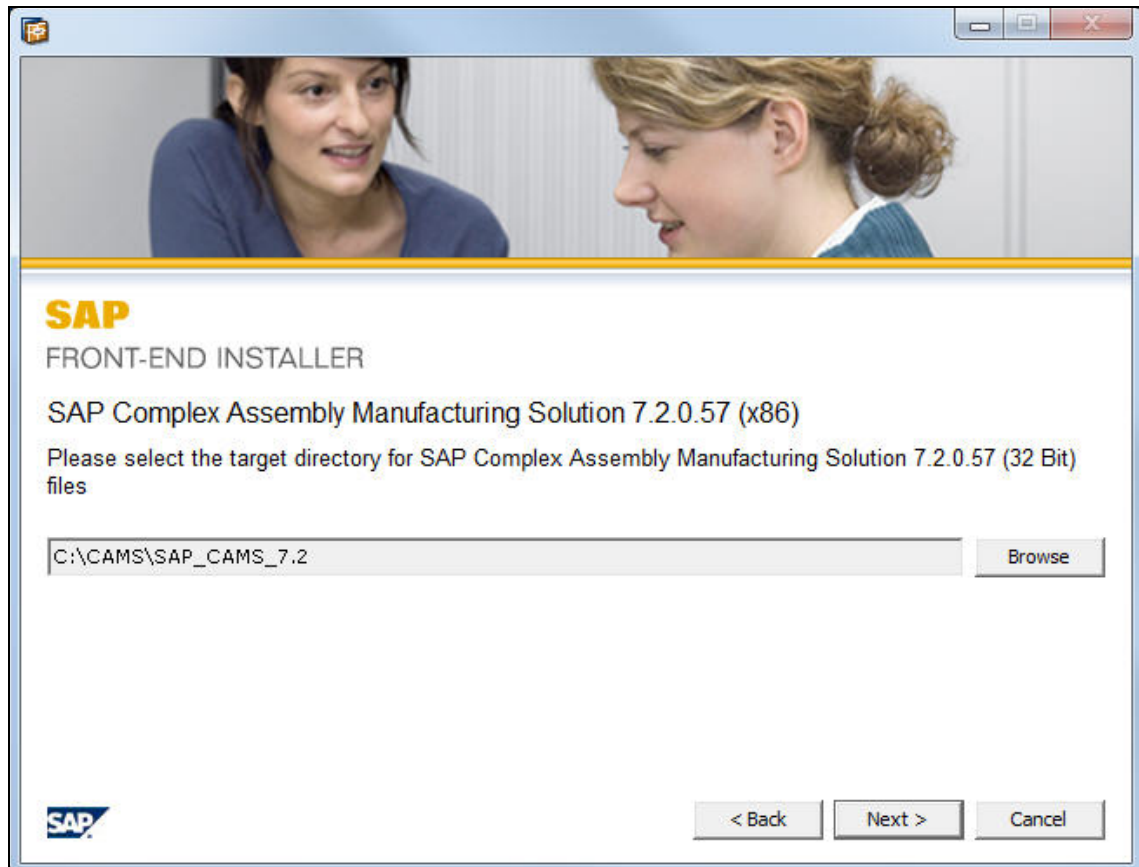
SAP
FRONT-END INSTALLER

SAP Complex Assembly Manufacturing Solution 7.2.0.57 (x86)

Please select the target directory for SAP Complex Assembly Manufacturing Solution 7.2.0.57 (32 Bit) files

C:\CAMS\SAP_CAMS_7.2

Browse

SAP

< Back
Next >
Cancel